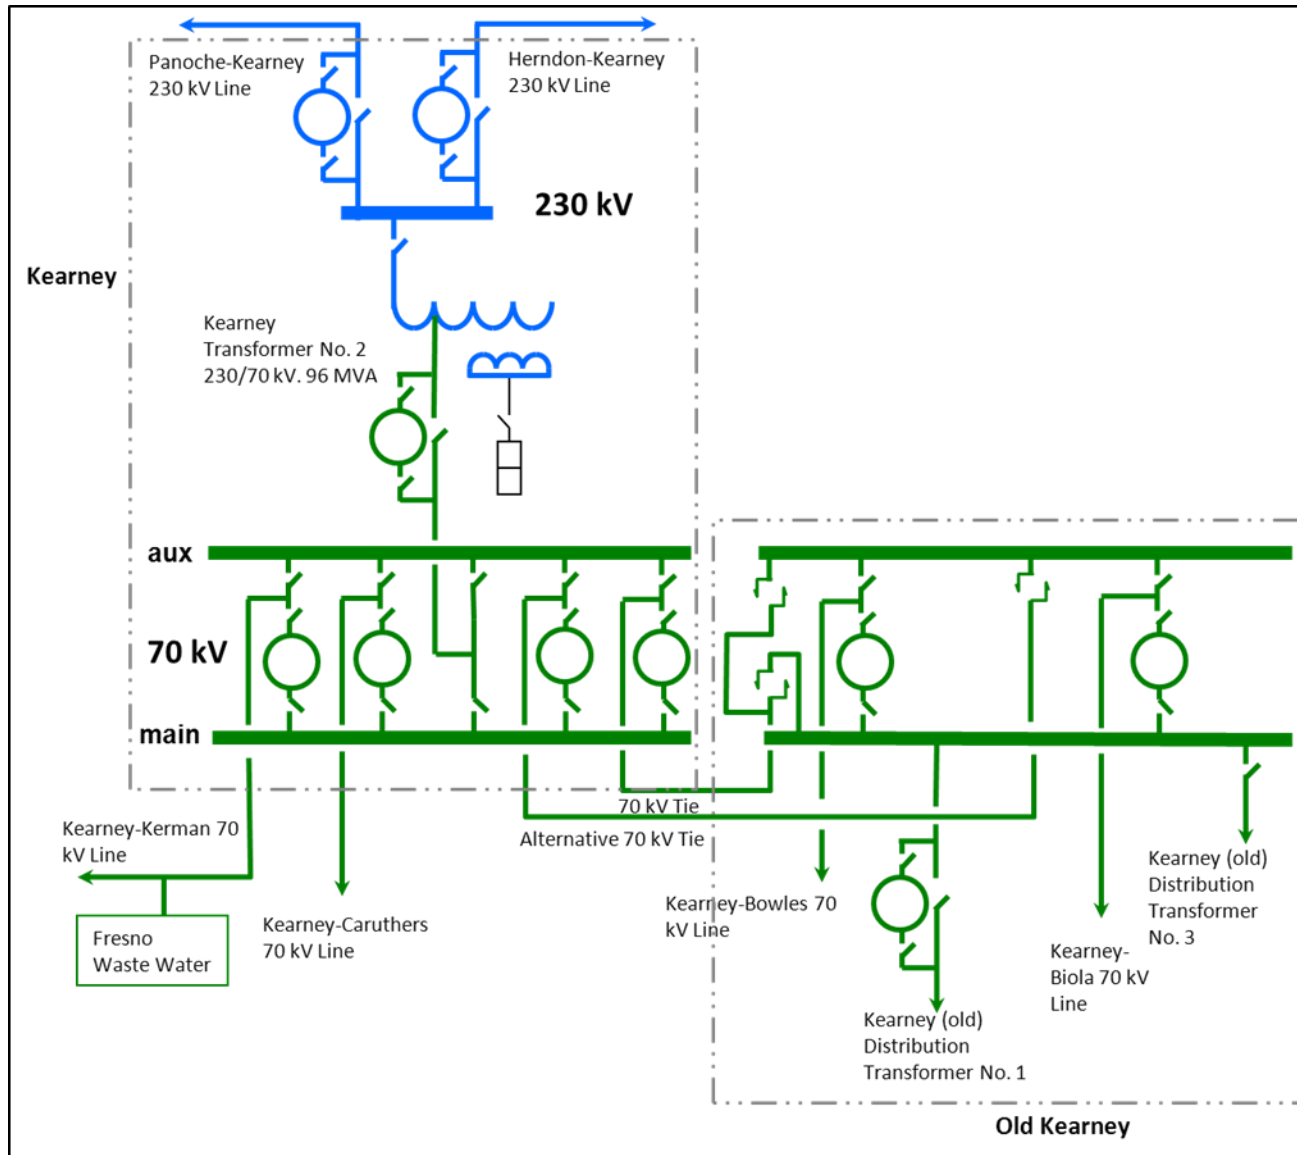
Panoche-Kearney 230 kV Line

Herndon-Kearney 230 kV Line

230 kV

Kearney

Kearney Transformer No. 2 230/70 kV. 96 MVA

aux

70 kV

main

70 kV Tie

Alternative 70 kV Tie

Kearney-Kerman 70 kV Line

Fresno Waste Water

Kearney-Caruthers 70 kV Line

Kearney-Bowles 70 kV Line

Kearney (old) Distribution Transformer No. 3

Kearney-Biola 70 kV Line

Kearney (old) Distribution Transformer No. 1

Old Kearney